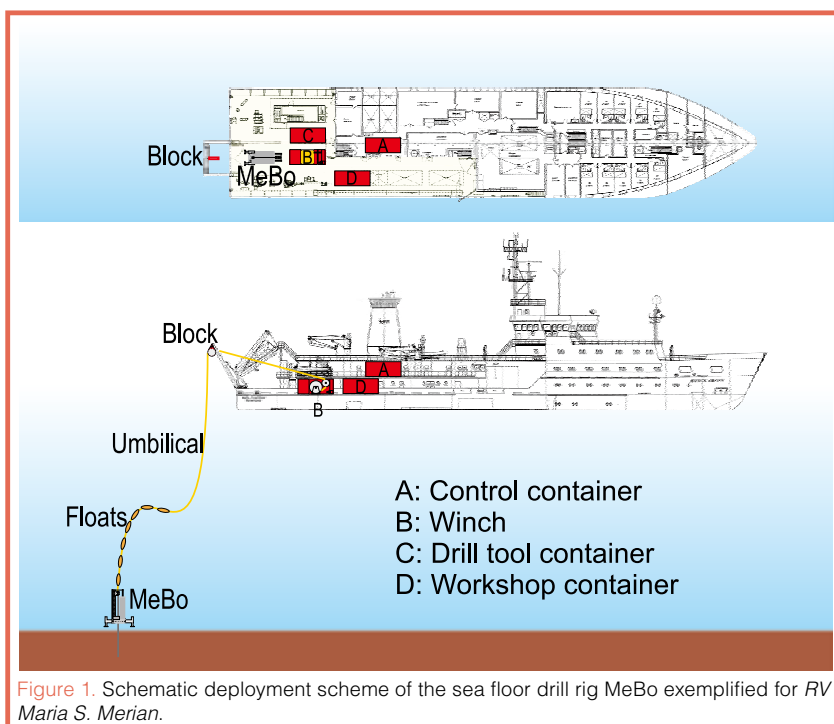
C
A
Block
B
MeBo
D

Block
A
D
B
Umbilical
Floats
MeBo

A: Control container
B: Winch
C: Drill tool container
D: Workshop container

Figure 1. Schematic deployment scheme of the sea floor drill rig MeBo exemplified for *RV Maria S. Merian*.